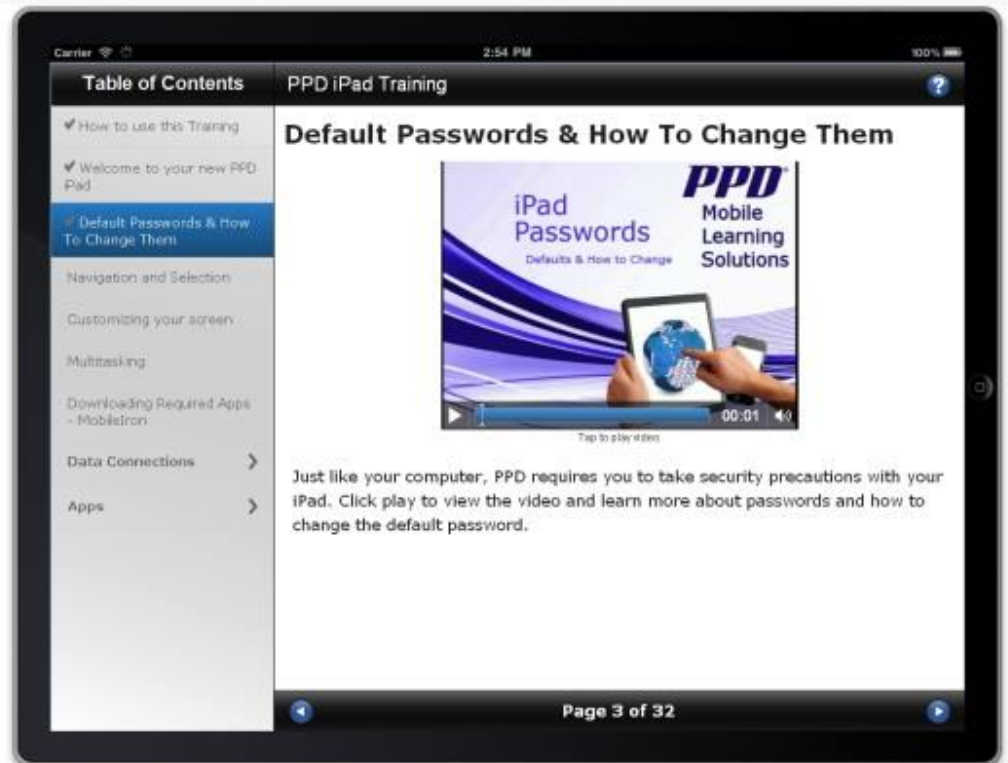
Carrier 2:54 PM 100%

Table of Contents

PPD iPad Training

?

✔How to use this Training

✔Welcome to your new PPD iPad

✔Default Passwords & How To Change Them

Navigation and Selection

Customizing your screen

Multitasking

Downloading Required Apps - MobileIron

Data Connections

Apps

Default Passwords & How To Change Them

iPad Passwords

Defaults & How to Change

PPD

Mobile Learning Solutions

00:01

Tap to play video

Just like your computer, PPD requires you to take security precautions with your iPad. Click play to view the video and learn more about passwords and how to change the default password.

Page 3 of 32